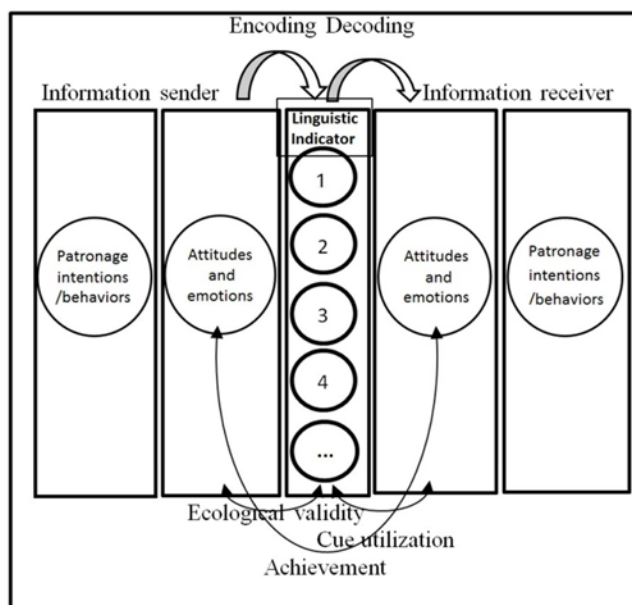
Encoding Decoding

Information sender

Information receiver

Linguistic Indicator

Patronage intentions /behaviors

Attitudes and emotions

1

2

3

4

...

Attitudes and emotions

Patronage intentions /behaviors

Ecological validity

Cue utilization

Achievement